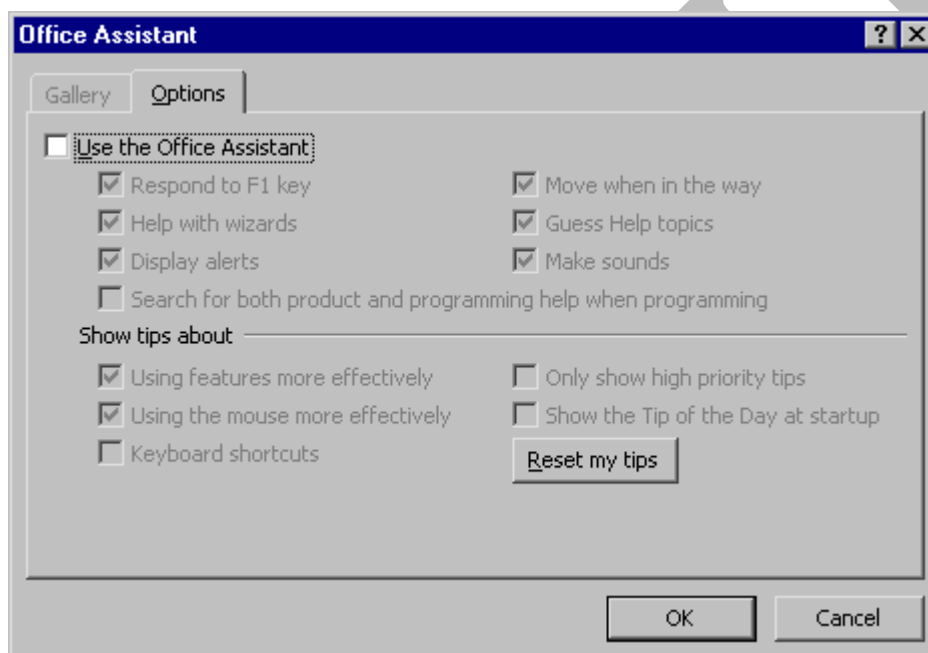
Office Assistant

?

Gallery

Options

Use the Office Assistant

Respond to F1 key

Move when in the way

Help with wizards

Guess Help topics

Display alerts

Make sounds

Search for both product and programming help when programming

Show tips about

Using features more effectively

Only show high priority tips

Using the mouse more effectively

Show the Tip of the Day at startup

Keyboard shortcuts

Reset my tips

OK

Cancel